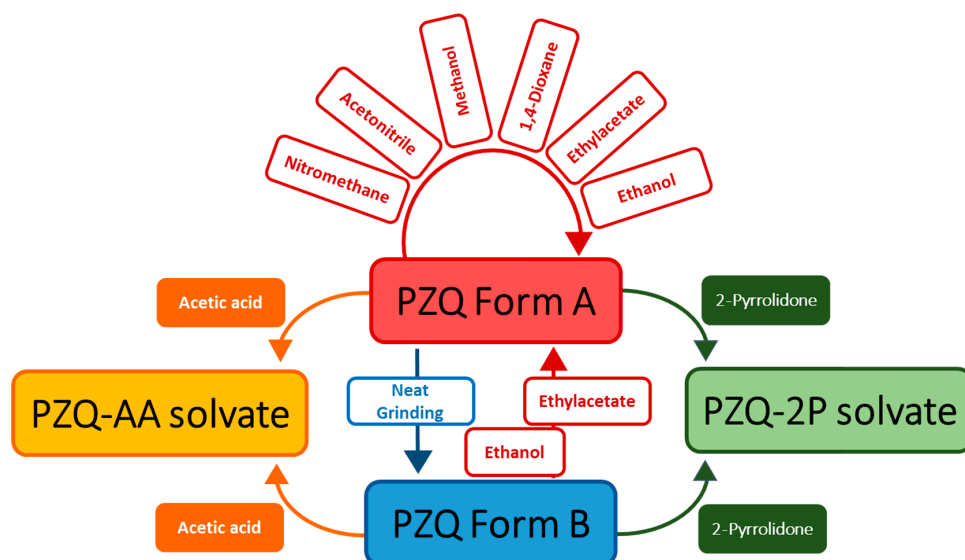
Nitromethane

Acetonitrile

Methanol

1,4-Dioxane

Ethylacetate

Ethanol

Acetic acid

PZQ Form A

2-Pyrrolidone

PZQ-AA solvate

Neat Grinding

Ethylacetate

Ethanol

PZQ-2P solvate

Acetic acid

PZQ Form B

2-Pyrrolidone